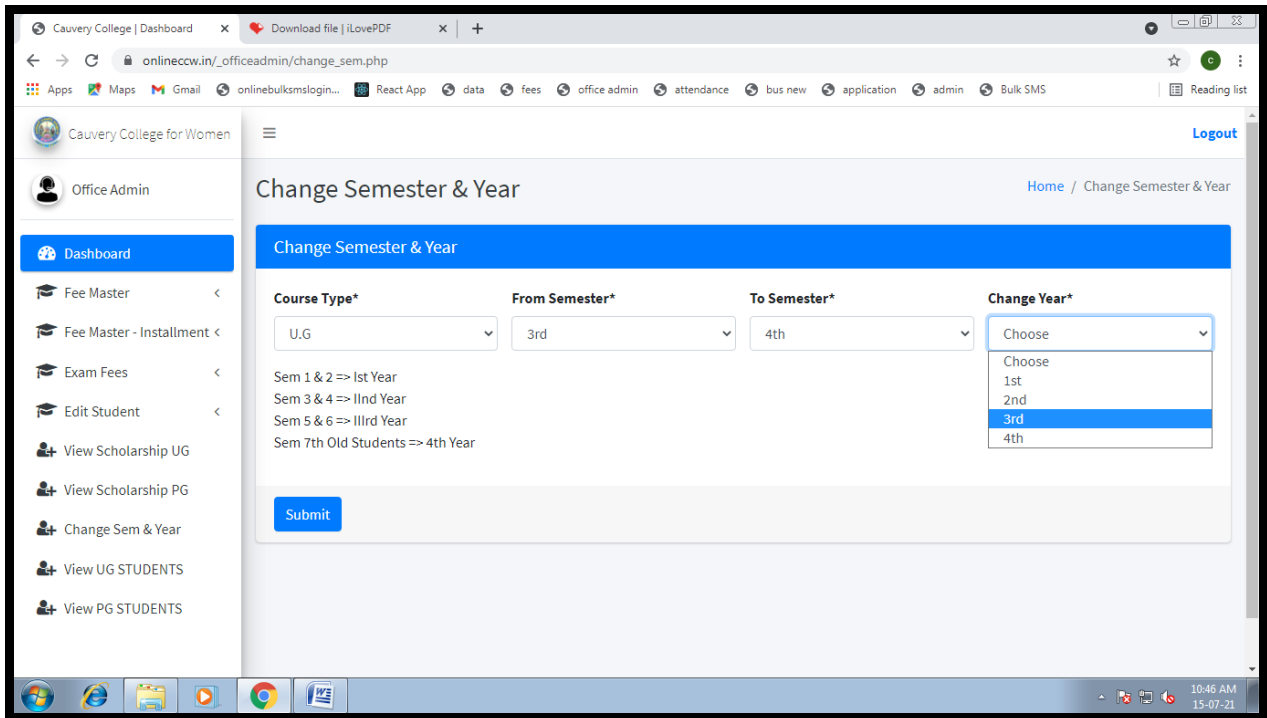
Cauvery College | Dashboard ×
Download file | iLovePDF ×
+

onlineccw.in/_officeadmin/change_sem.php

Apps Maps Gmail onlinebulksmslogin... React App data fees office admin attendance bus new application admin Bulk SMS Reading list

Cauvery College for Women

Logout

Office Admin

Dashboard
Fee Master
Fee Master - Installment
Exam Fees
Edit Student
View Scholarship UG
View Scholarship PG
Change Sem & Year
View UG STUDENTS
View PG STUDENTS

Change Semester & Year

Home / Change Semester & Year

Change Semester & Year

Course Type*
U.G

From Semester*
3rd

To Semester*
4th

Change Year*
Choose

Choose
1st
2nd
3rd
4th

Sem 1 & 2 => Ist Year
Sem 3 & 4 => IInd Year
Sem 5 & 6 => IIIrd Year
Sem 7th Old Students => 4th Year

Submit

10:46 AM
15-07-21